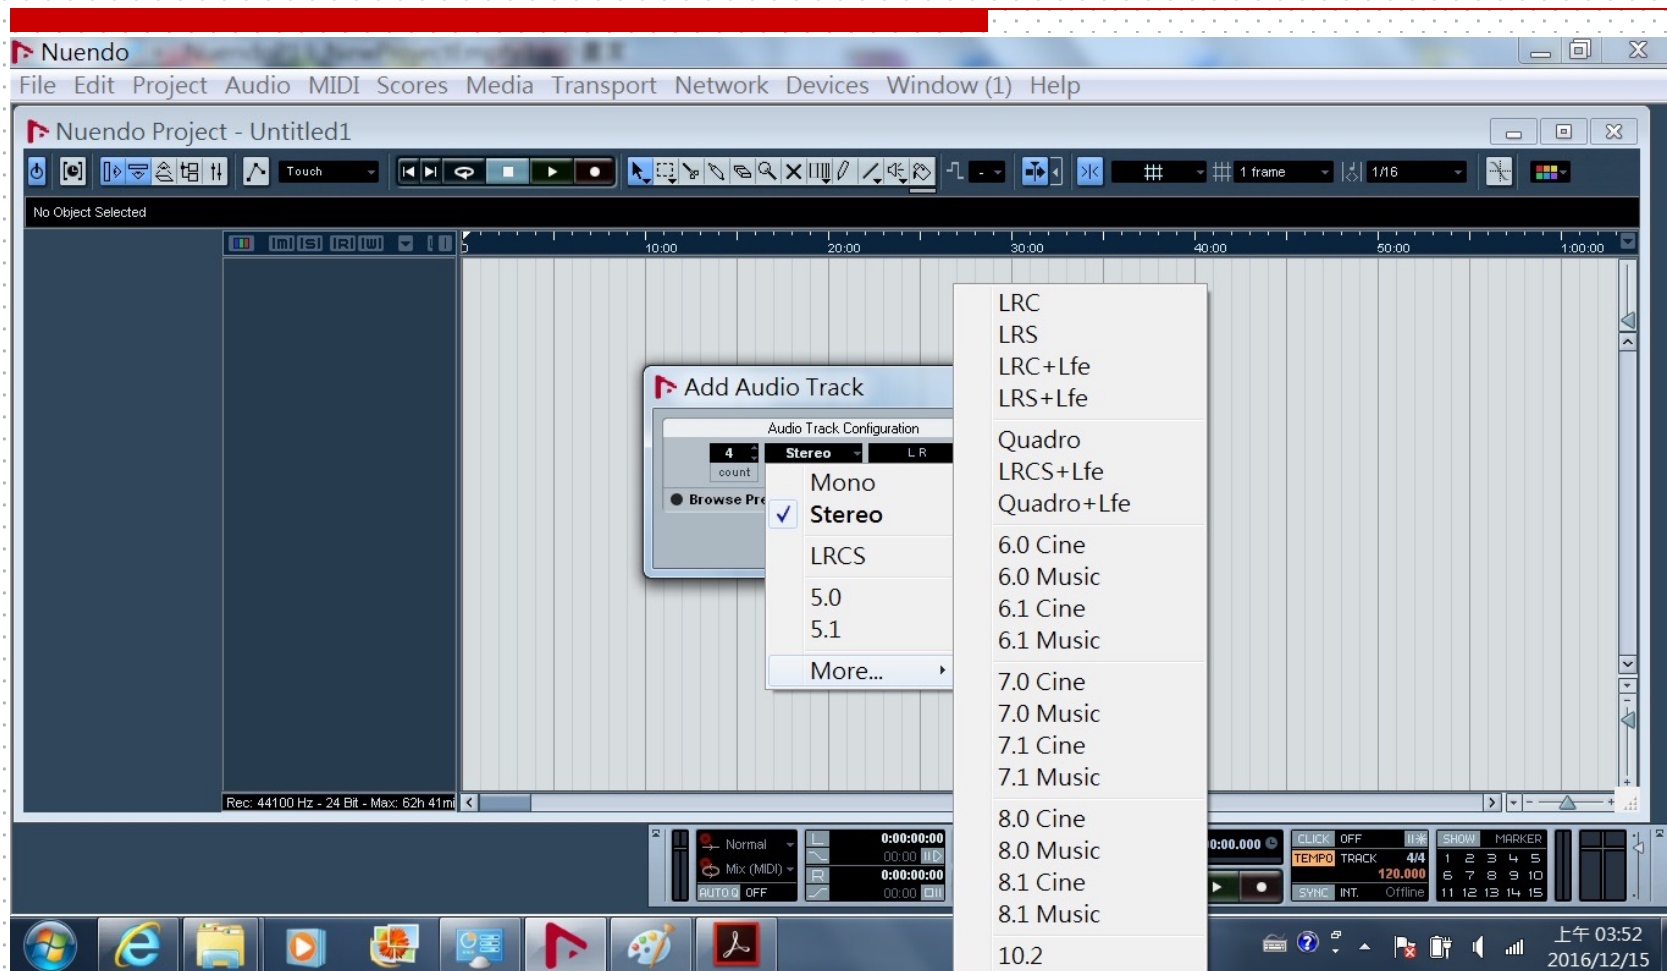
Nuendo

File Edit Project Audio MIDI Scores Media Transport Network Devices Window (1) Help

Nuendo Project - Untitled1

Touch

1 frame

1/16

No Object Selected

10:00 20:00 30:00 40:00 50:00 1:00:00

Rec: 44100 Hz - 24 Bit - Max: 62h 41mi

Add Audio Track

Audio Track Configuration

4 count

Stereo

L R

Browse Pre

Mono
Stereo
LRCS
5.0
5.1
More...

LRC
LRS
LRC+Lfe
LRS+Lfe
Quadro
LRCS+Lfe
Quadro+Lfe
6.0 Cine
6.0 Music
6.1 Cine
6.1 Music
7.0 Cine
7.0 Music
7.1 Cine
7.1 Music
8.0 Cine
8.0 Music
8.1 Cine
8.1 Music
10.2

Normal
Mix (MIDI)
AUTO Q OFF

0:00:00:00
00:00
0:00:00:00
00:00

0:00.000

CLICK OFF
TEMPO TRACK 4/4
120.000
SYNC INT. Offline

SHOW MARKER
1 2 3 4 5
6 7 8 9 10
11 12 13 14 15

上午 03:52
2016/12/15